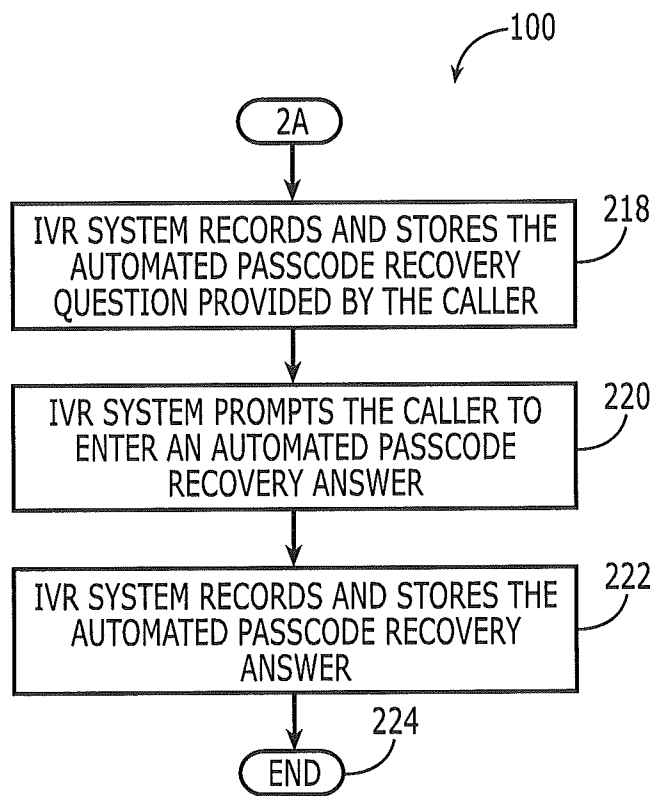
100

2A

IVR SYSTEM RECORDS AND STORES THE AUTOMATED PASSCODE RECOVERY QUESTION PROVIDED BY THE CALLER

218

IVR SYSTEM PROMPTS THE CALLER TO ENTER AN AUTOMATED PASSCODE RECOVERY ANSWER

220

IVR SYSTEM RECORDS AND STORES THE AUTOMATED PASSCODE RECOVERY ANSWER

222

224

END